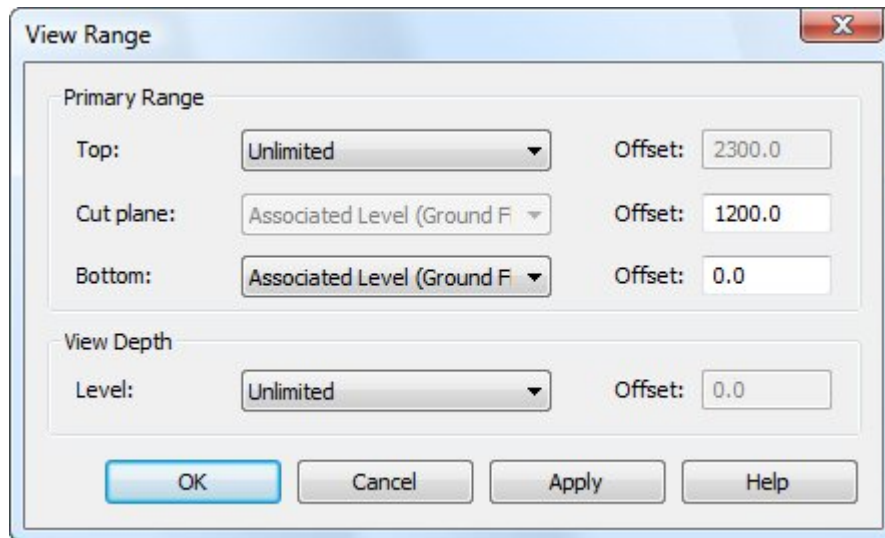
View Range

Primary Range

Top: Unlimited Offset: 2300.0

Cut plane: Associated Level (Ground Fl Offset: 1200.0

Bottom: Associated Level (Ground Fl Offset: 0.0

View Depth

Level: Unlimited Offset: 0.0

OK Cancel Apply Help